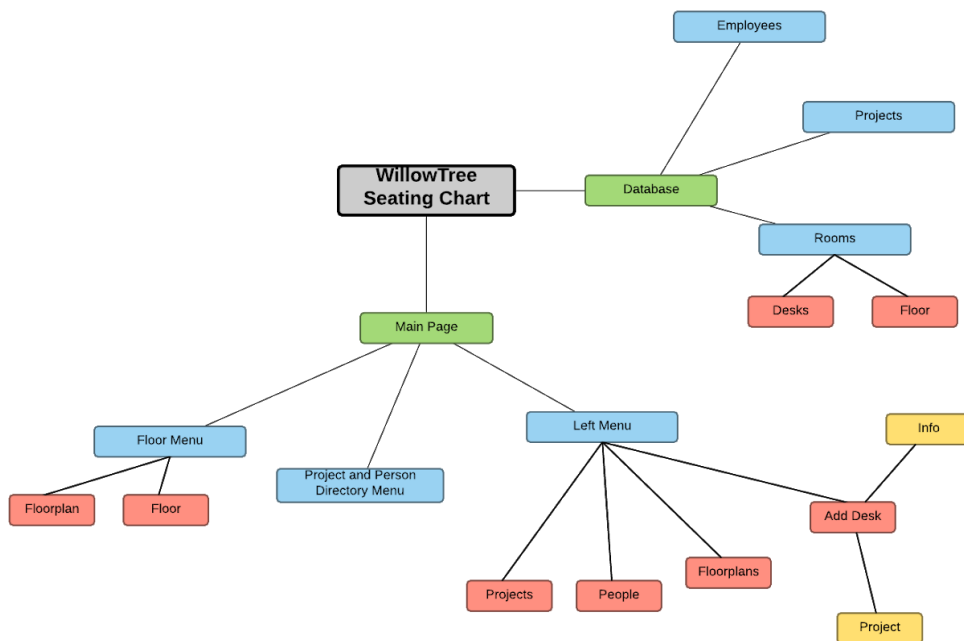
Employees

Projects

WillowTree Seating Chart

Database

Rooms

Desks

Floor

Main Page

Floor Menu

Project and Person Directory Menu

Left Menu

Info

Floorplan

Floor

Add Desk

Projects

People

Floorplans

Project